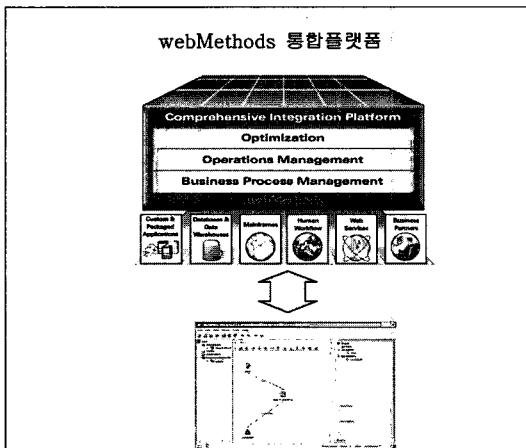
webMethods 통합플랫폼

Comprehensive Integration Platform

Optimization

Operations Management

Business Process Management

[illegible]

Custom & Packaged Applications

Databases & Data Warehouses

Mainframes

Human Workflow

Web Services

Business Partners